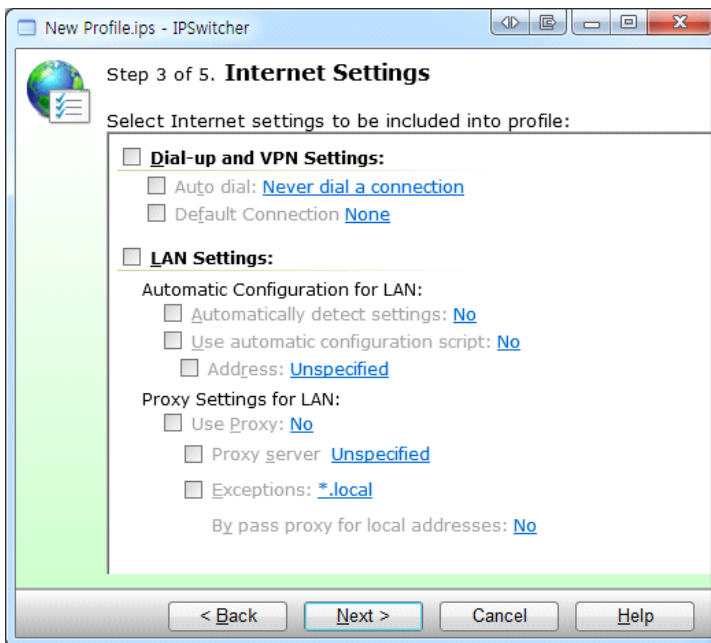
New Profile.ips - IPSwitcher

Step 3 of 5. **Internet Settings**

Select Internet settings to be included into profile:

Dial-up and VPN Settings:

Auto dial: Never dial a connection

Default Connection None

LAN Settings:

Automatic Configuration for LAN:

Automatically detect settings: No

Use automatic configuration script: No

Address: Unspecified

Proxy Settings for LAN:

Use Proxy: No

Proxy server Unspecified

Exceptions: *.local

By pass proxy for local addresses: No

< Back Next > Cancel Help